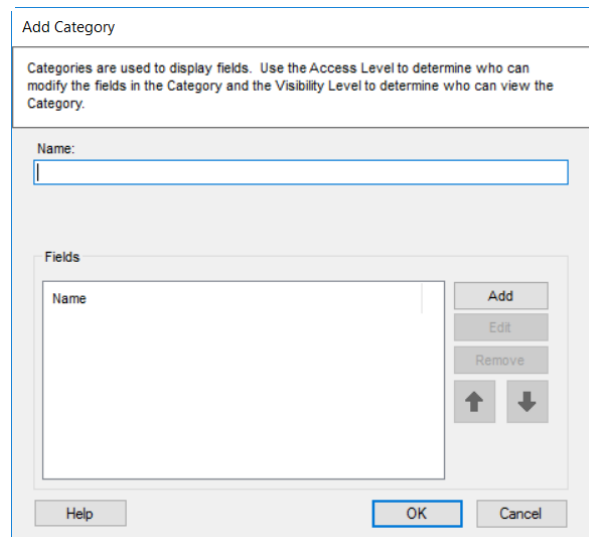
Add Category

Categories are used to display fields. Use the Access Level to determine who can modify the fields in the Category and the Visibility Level to determine who can view the Category.

Name:

Fields

Name

Add

Edit

Remove

Help

OK

Cancel